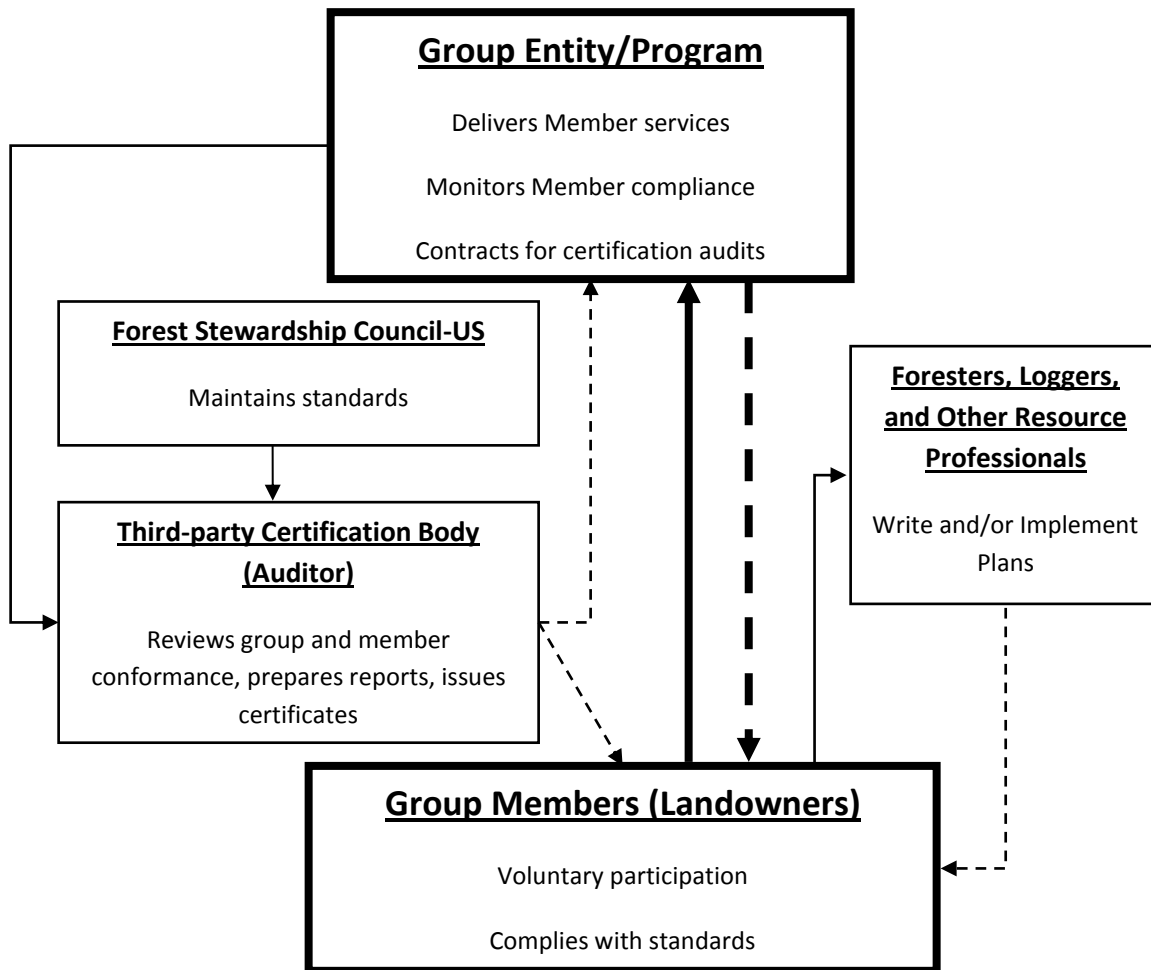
Group Entity/Program

Delivers Member services

Monitors Member compliance

Contracts for certification audits

Forest Stewardship Council-US

Maintains standards

Third-party Certification Body (Auditor)

Reviews group and member conformance, prepares reports, issues certificates

Foresters, Loggers, and Other Resource Professionals

Write and/or Implement Plans

Group Members (Landowners)

Voluntary participation

Complies with standards